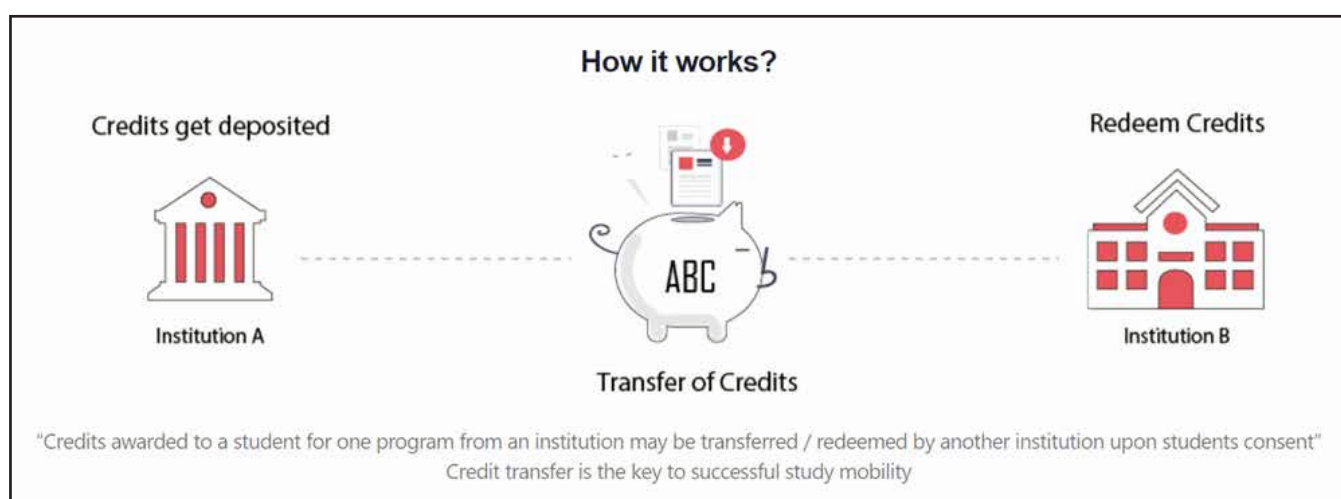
How it works?

Credits get deposited

Institution A

ABC

Transfer of Credits

Redeem Credits

Institution B

"Credits awarded to a student for one program from an institution may be transferred / redeemed by another institution upon students consent"
Credit transfer is the key to successful study mobility